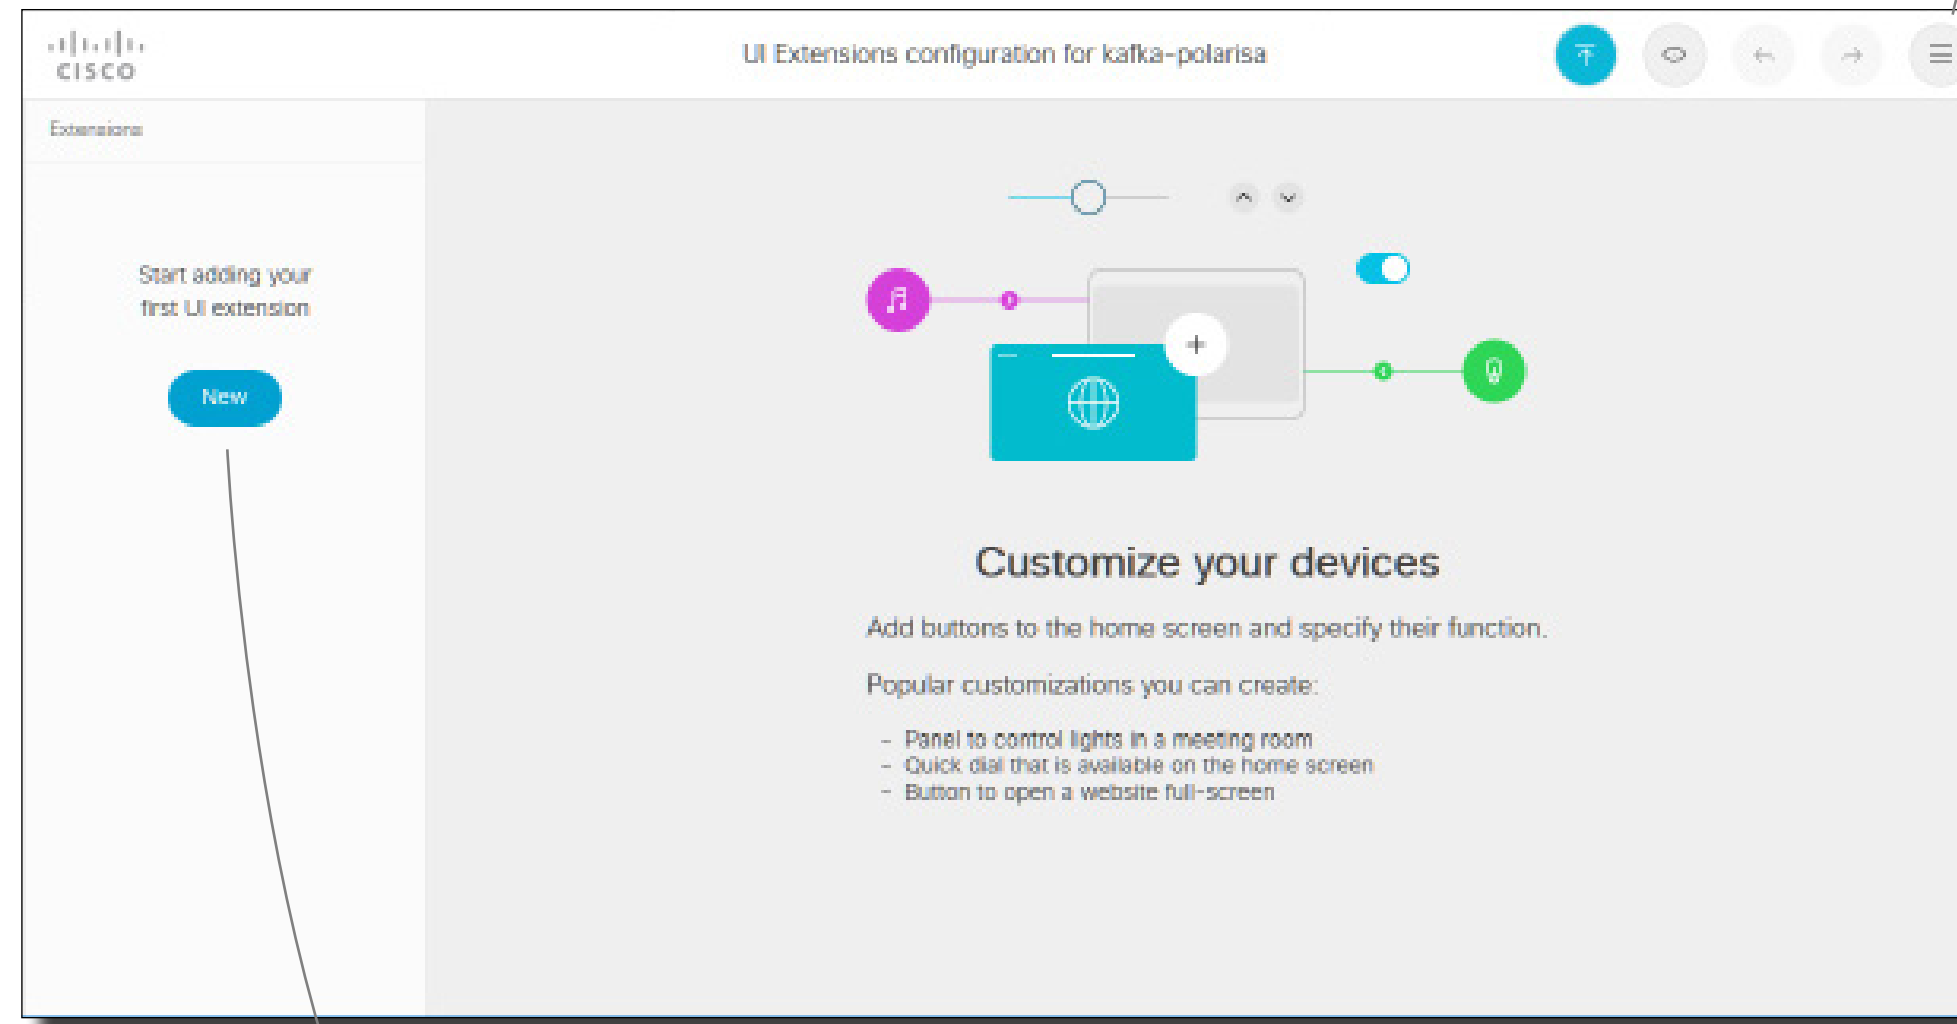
cisco

UI Extensions configuration for kafka-polarisa

Extensions

Start adding your first UI extension

New

Customize your devices

Add buttons to the home screen and specify their function.

Popular customizations you can create:

- Panel to control lights in a meeting room
- Quick dial that is available on the home screen
- Button to open a website full-screen